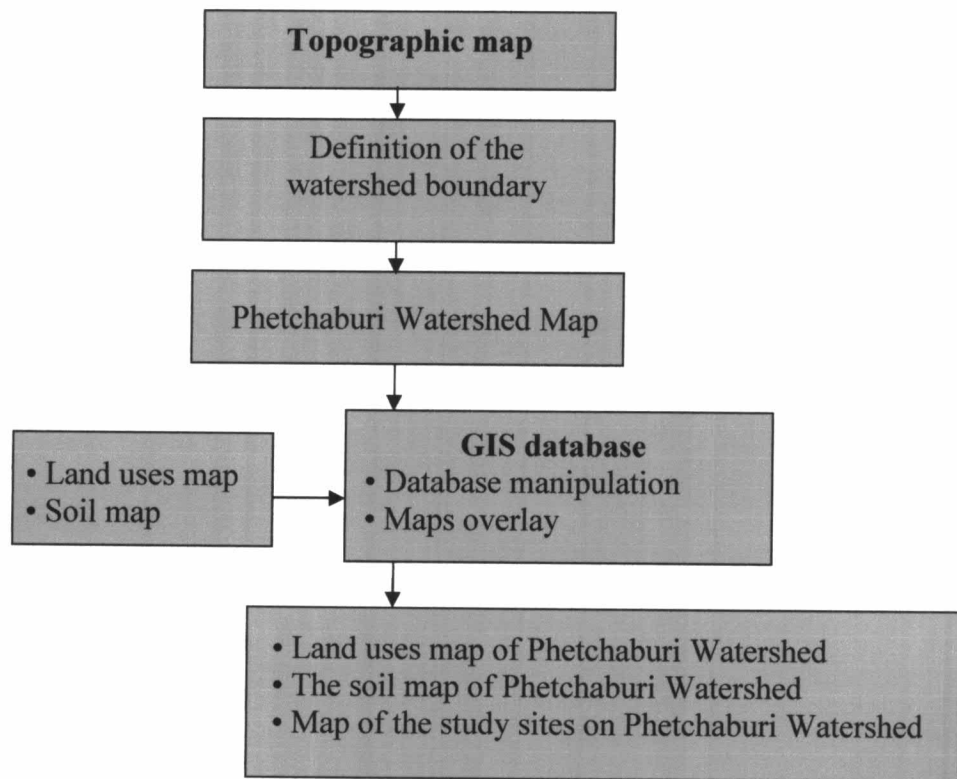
Topographic map

Definition of the watershed boundary

Phetchaburi Watershed Map

• Land uses map
• Soil map

GIS database
• Database manipulation
• Maps overlay

• Land uses map of Phetchaburi Watershed
• The soil map of Phetchaburi Watershed
• Map of the study sites on Phetchaburi Watershed